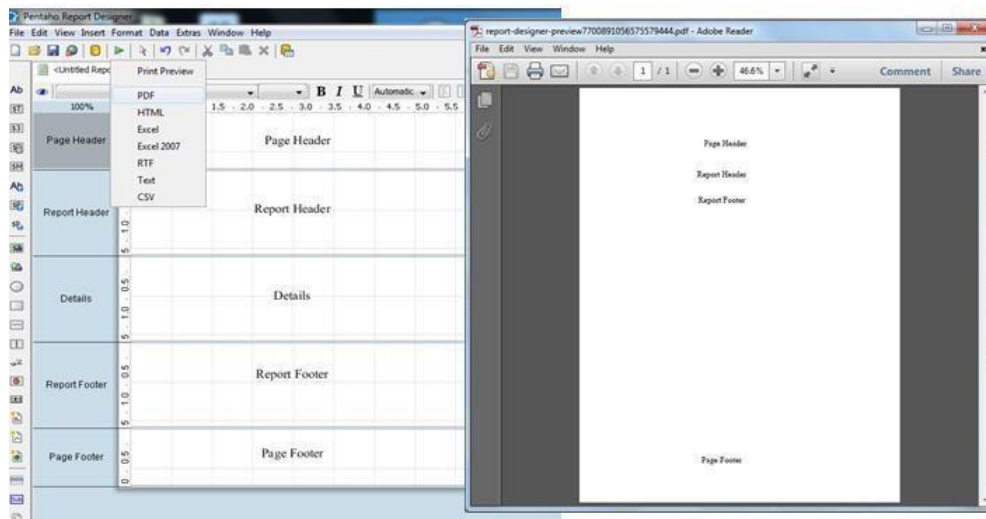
Pentaho Report Designer
File Edit View Insert Format Data Extras Window Help
<Untitled Repo
Print Preview
PDF
HTML
Excel
Excel 2007
RTF
Text
CSV
100%
B I U Automatic
1.5 2.0 2.5 3.0 3.5 4.0 4.5 5.0 5.5
Page Header
Page Header
Report Header
Report Header
Details
Details
Report Footer
Report Footer
Page Footer
Page Footer

report-designer-preview7700891056575579444.pdf - Adobe Reader
File Edit View Window Help
1 / 1
46.6%
Comment
Share
Page Header
Report Header
Report Footer
Page Footer